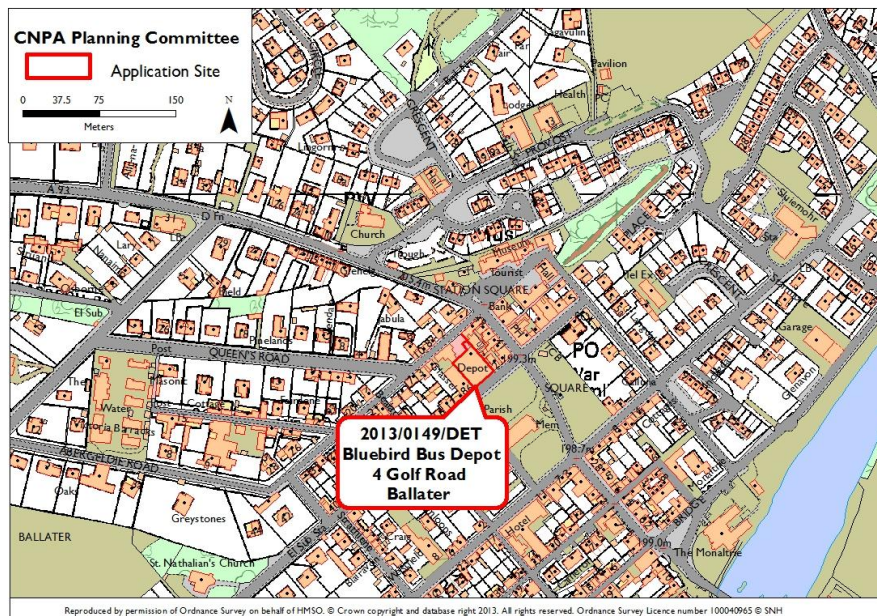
CNPA Planning Committee

Application Site

0 37.5 75 150
Meters

N

2013/0149/DET
Bluebird Bus Depot
4 Golf Road
Ballater

A 93
Church
CRESCENT
Pavilion
Health
Lodge
Tourist
Bank
STATION SQUARE
QUEEN'S ROAD
El Sub
Tabula
Depot
Parish
PO
SQUARE
Garage
Water
Victoria Barracks
ABERGELDIE ROAD
Oaks
Greystones
BALLATER
St. Nathalian's Church
Hotel
Craig
The Monaltrie
BRIDGE
199.3m
198.7m
199.0m
Glenavon
CRESCENT

Reproduced by permission of Ordnance Survey on behalf of HMSO. © Crown copyright and database right 2013. All rights reserved. Ordnance Survey Licence number 100040965 © SNH